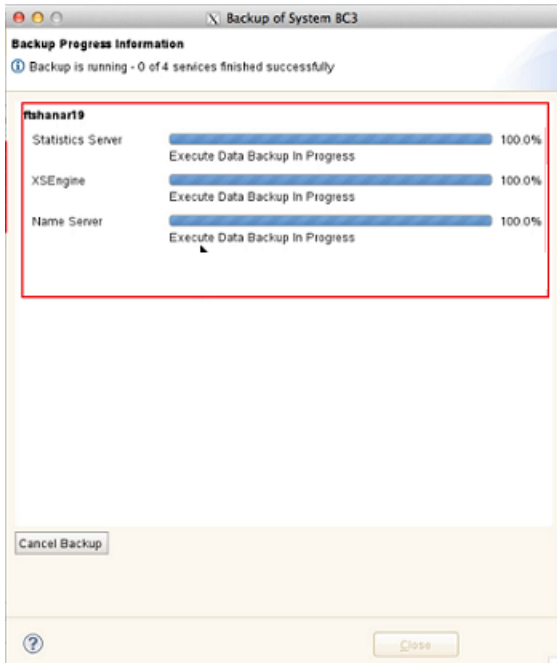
Backup of System 8C3

Backup Progress Information

Backup is running - 0 of 4 services finished successfully

ftshanar19

Statistics Server 100.0%
Execute Data Backup In Progress

XSEngine 100.0%
Execute Data Backup In Progress

Name Server 100.0%
Execute Data Backup In Progress

Cancel Backup

?

Close